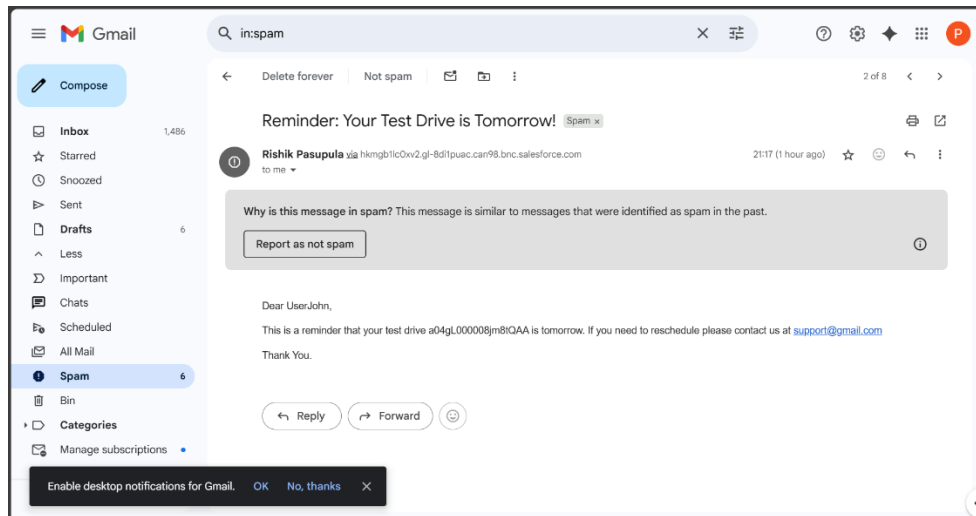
Gmail

in:spam

P

Compose

Inbox 1,486
Starred
Snoozed
Sent
Drafts 6
Less
Important
Chats
Scheduled
All Mail
Spam 6
Bin
Categories
Manage subscriptions

Delete forever Not spam

2 of 8

Reminder: Your Test Drive is Tomorrow! Spam ×

Rishik Pasupula via hkmgb1lc0xv2.gl-8di1puac.can98.bnc.salesforce.com
to me

21:17 (1 hour ago)

Why is this message in spam? This message is similar to messages that were identified as spam in the past.

Report as not spam

Dear UserJohn,

This is a reminder that your test drive a04gL000008jm8tQAA is tomorrow. If you need to reschedule please contact us at support@gmail.com

Thank You.

Reply Forward

Enable desktop notifications for Gmail. OK No, thanks